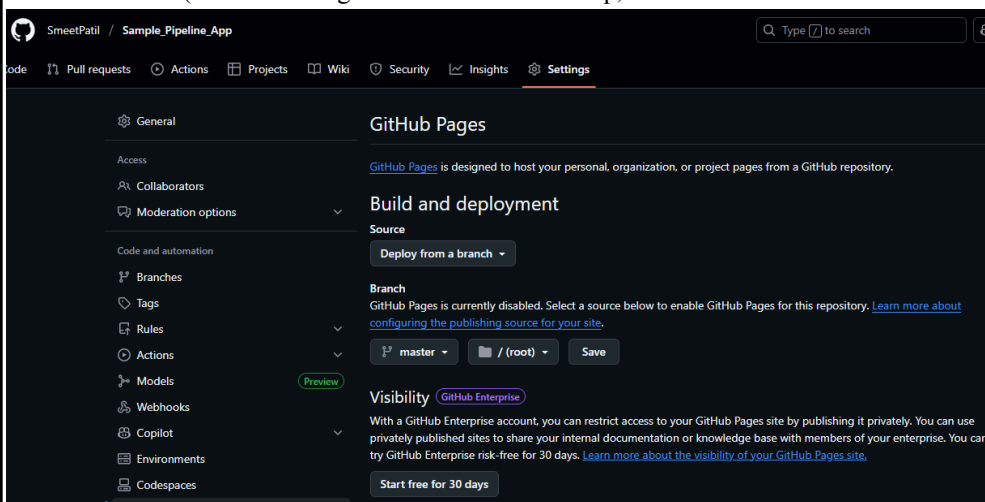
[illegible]

SmeetPatil / Sample_Pipeline_App

Type / to search

ode Pull requests Actions Projects Wiki Security Insights Settings

General

Access

Collaborators

Moderation options

Code and automation

Branches

Tags

Rules

Actions

Models Preview

Webhooks

Copilot

Environments

Codespaces

GitHub Pages

GitHub Pages is designed to host your personal, organization, or project pages from a GitHub repository.

Build and deployment

Source

Deploy from a branch

Branch

GitHub Pages is currently disabled. Select a source below to enable GitHub Pages for this repository. Learn more about configuring the publishing source for your site.

master / (root) Save

Visibility GitHub Enterprise

With a GitHub Enterprise account, you can restrict access to your GitHub Pages site by publishing it privately. You can use privately published sites to share your internal documentation or knowledge base with members of your enterprise. You ca try GitHub Enterprise risk-free for 30 days. Learn more about the visibility of your GitHub Pages site.

Start free for 30 days